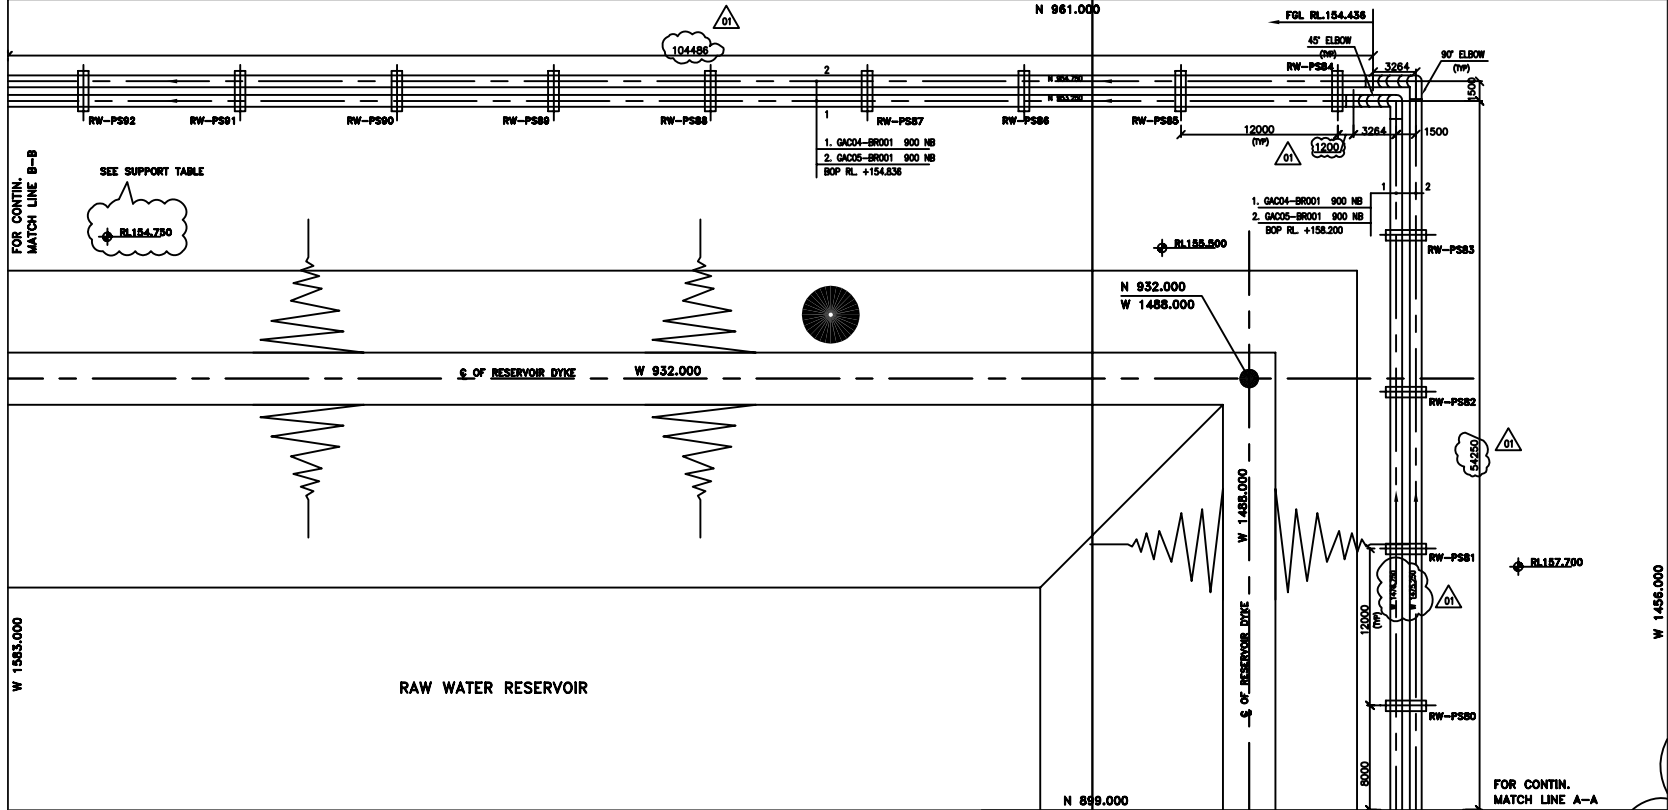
01

N 961.000

FGL RL.154.436

45° ELBOW (TYP)

90° ELBOW (TYP)

104486

2

1

RW-PS84

3264

1500

N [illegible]

N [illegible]

RW-PS92 RW-PS91 RW-PS90 RW-PS89 RW-PS88 RW-PS87 RW-PS86 RW-PS85

12000 (TYP)

01

1200

3264

1500

1. GAC04-BR001 900 NB
2. GAC05-BR001 900 NB
BOP RL. +154.836

FOR CONTIN. MATCH LINE B-B

SEE SUPPORT TABLE

RL154.750

1 2

1. GAC04-BR001 900 NB
2. GAC05-BR001 900 NB
BOP RL. +158.200

RL155.500

RW-PS83

N 932.000
W 1488.000

℄ OF RESERVOIR DYKE

W 932.000

RW-PS82

54250

01

W 1488.000

RW-PS81

RL157.700

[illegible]

01

12000 (TYP)

W 1583.000

RAW WATER RESERVOIR

℄ OF RESERVOIR DYKE

W 1456.000

RW-PS80

8000

N 899.000

FOR CONTIN. MATCH LINE A-A